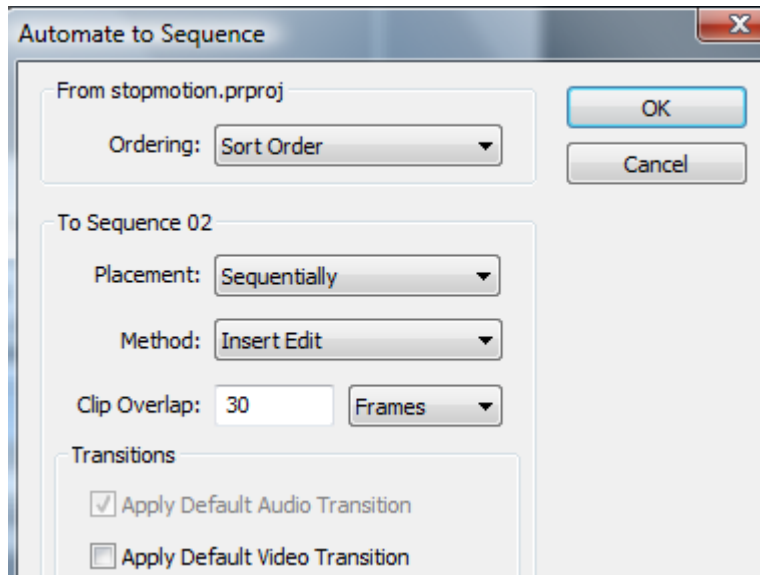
Automate to Sequence

From stopmotion.prproj

Ordering: Sort Order

OK

Cancel

To Sequence 02

Placement: Sequentially

Method: Insert Edit

Clip Overlap: 30 Frames

Transitions

Apply Default Audio Transition

Apply Default Video Transition